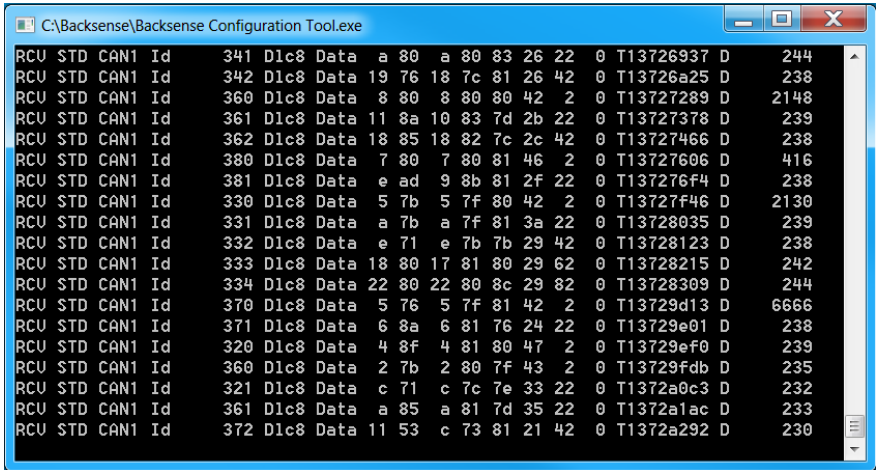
C:\Backsense\Backsense Configuration Tool.exe

RCV STD CAN1 Id 341 Dlc8 Data a 80 a 80 83 26 22 0 T13726937 D 244
RCV STD CAN1 Id 342 Dlc8 Data 19 76 18 7c 81 26 42 0 T13726a25 D 238
RCV STD CAN1 Id 360 Dlc8 Data 8 80 8 80 80 42 2 0 T13727289 D 2148
RCV STD CAN1 Id 361 Dlc8 Data 11 8a 10 83 7d 2b 22 0 T13727378 D 239
RCV STD CAN1 Id 362 Dlc8 Data 18 85 18 82 7c 2c 42 0 T13727466 D 238
RCV STD CAN1 Id 380 Dlc8 Data 7 80 7 80 81 46 2 0 T13727606 D 416
RCV STD CAN1 Id 381 Dlc8 Data e ad 9 8b 81 2f 22 0 T137276f4 D 238
RCV STD CAN1 Id 330 Dlc8 Data 5 7b 5 7f 80 42 2 0 T13727f46 D 2130
RCV STD CAN1 Id 331 Dlc8 Data a 7b a 7f 81 3a 22 0 T13728035 D 239
RCV STD CAN1 Id 332 Dlc8 Data e 71 e 7b 7b 29 42 0 T13728123 D 238
RCV STD CAN1 Id 333 Dlc8 Data 18 80 17 81 80 29 62 0 T13728215 D 242
RCV STD CAN1 Id 334 Dlc8 Data 22 80 22 80 8c 29 82 0 T13728309 D 244
RCV STD CAN1 Id 370 Dlc8 Data 5 76 5 7f 81 42 2 0 T13729d13 D 6666
RCV STD CAN1 Id 371 Dlc8 Data 6 8a 6 81 76 24 22 0 T13729e01 D 238
RCV STD CAN1 Id 320 Dlc8 Data 4 8f 4 81 80 47 2 0 T13729ef0 D 239
RCV STD CAN1 Id 360 Dlc8 Data 2 7b 2 80 7f 43 2 0 T13729fdb D 235
RCV STD CAN1 Id 321 Dlc8 Data c 71 c 7c 7e 33 22 0 T1372a0c3 D 232
RCV STD CAN1 Id 361 Dlc8 Data a 85 a 81 7d 35 22 0 T1372a1ac D 233
RCV STD CAN1 Id 372 Dlc8 Data 11 53 c 73 81 21 42 0 T1372a292 D 230